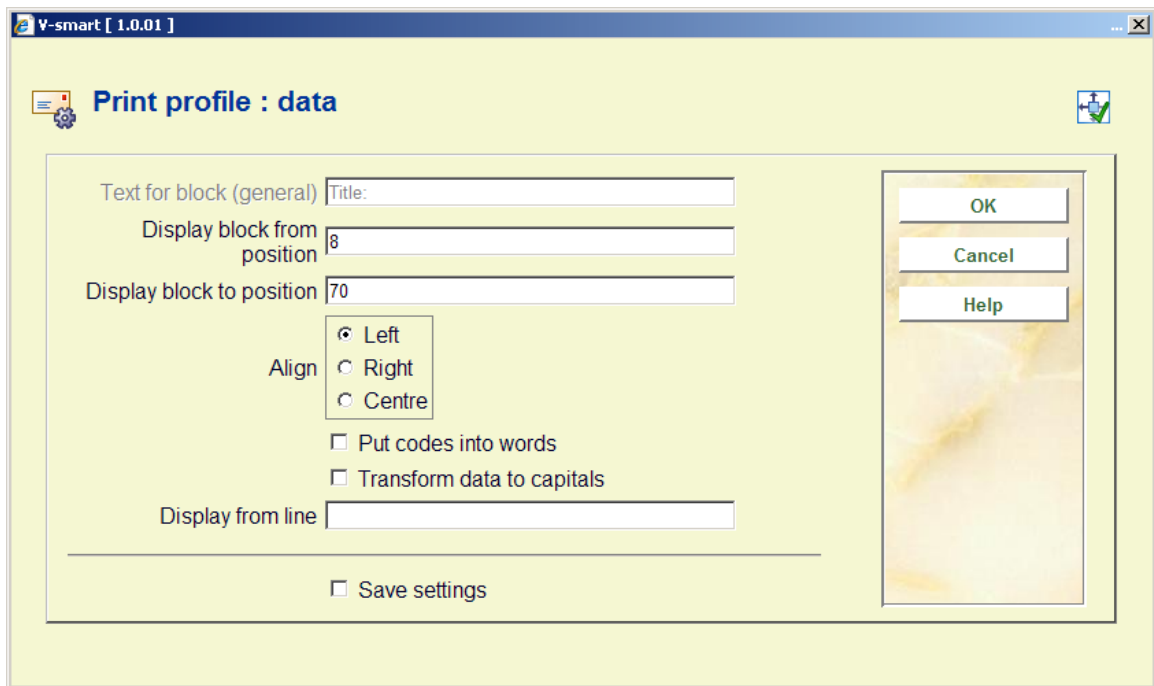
V-smart [ 1.0.01 ]

Print profile : data

Text for block (general) Title:

Display block from position 8

Display block to position 70

Align
Left
Right
Centre

Put codes into words

Transform data to capitals

Display from line

Save settings

OK

Cancel

Help